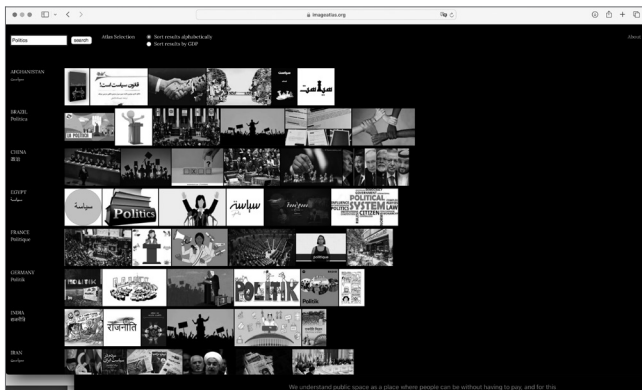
imagestiss.org

Politics search Atlas Selection Sort results alphabetically Sort results by GDP About

AFGHANISTAN
سیاست

قانون سیاست است

سیاست

BRAZIL
Politica

CHINA
政治

EGYPT
سياسة

سياسة

Politics

سياسة

POLITICAL SYSTEM CITIZEN LAW

FRANCE
Politique

GERMANY
Politik

POLITIK

Politik

INDIA
राजनीति

राजनीति

IRAN
سیاست

We understand public space as a place where people can be without having to pay, and for this